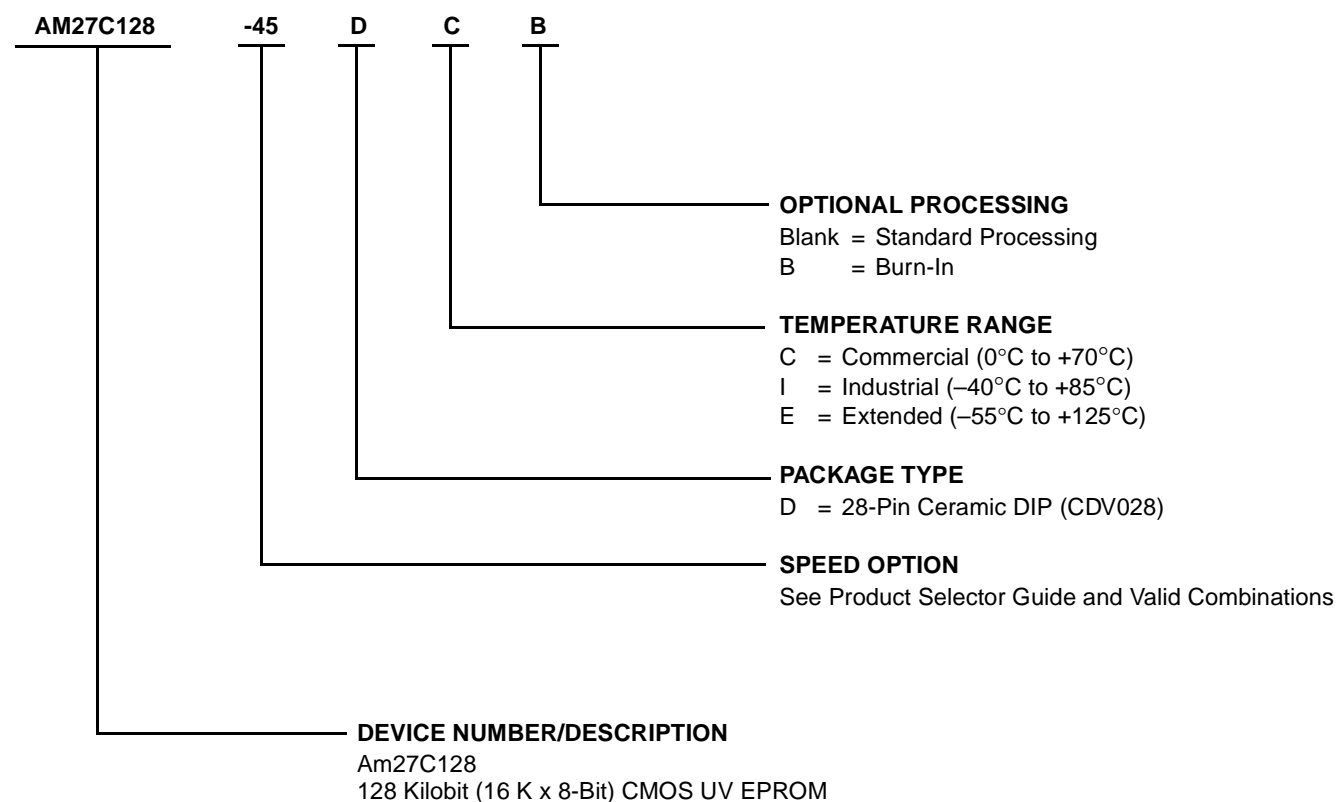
AM27C128 -45 D C B

OPTIONAL PROCESSING
Blank = Standard Processing
B = Burn-In

TEMPERATURE RANGE
C = Commercial (0°C to +70°C)
I = Industrial (–40°C to +85°C)
E = Extended (–55°C to +125°C)

PACKAGE TYPE
D = 28-Pin Ceramic DIP (CDV028)

SPEED OPTION
See Product Selector Guide and Valid Combinations

DEVICE NUMBER/DESCRIPTION
Am27C128
128 Kilobit (16 K x 8-Bit) CMOS UV EPROM